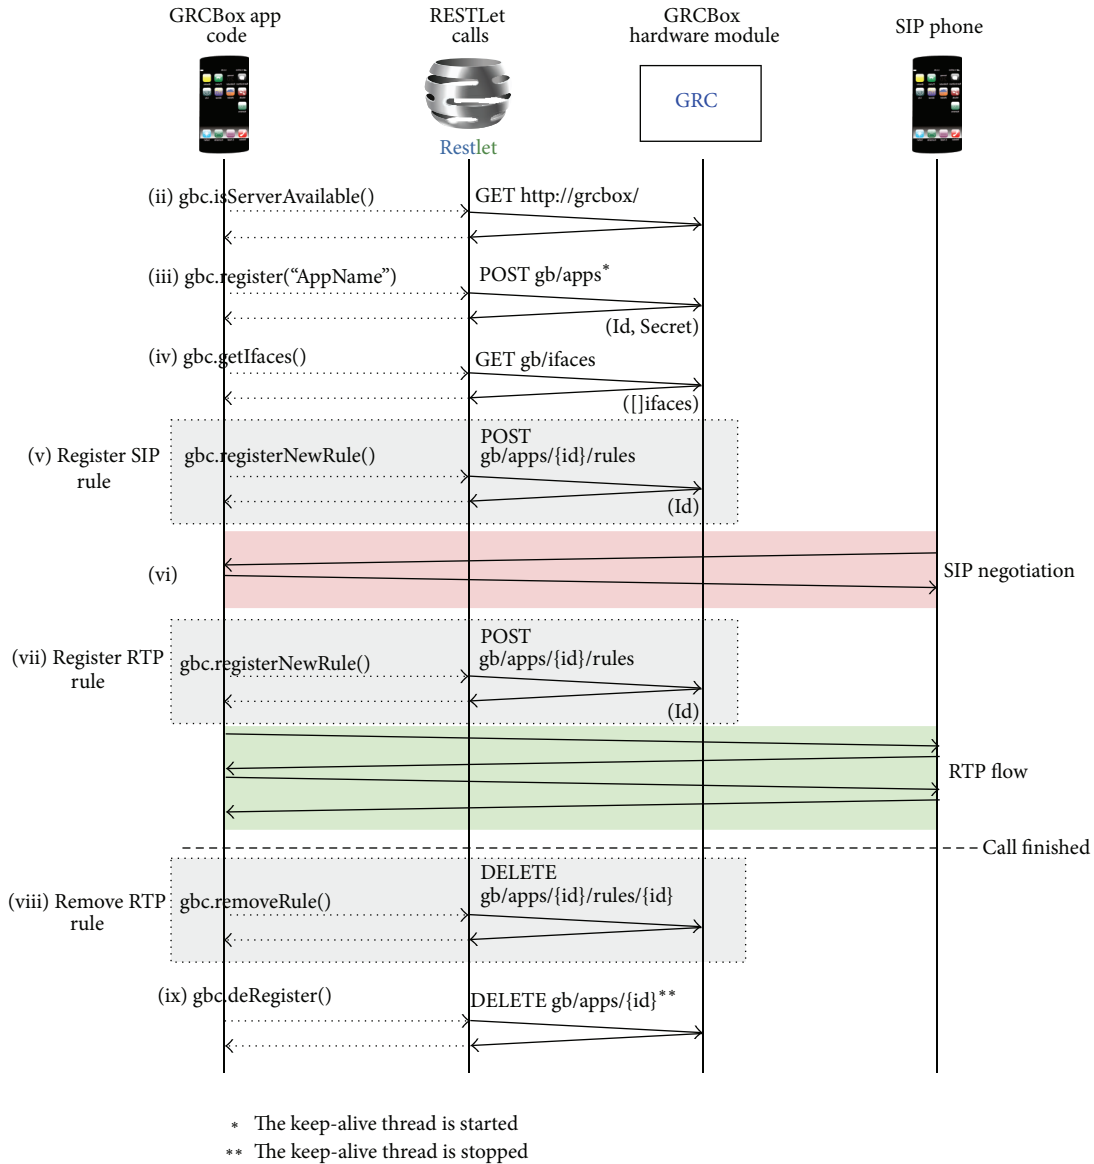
GRCBox app code

RESTLet calls

GRCBox hardware module

SIP phone

Restlet

GRC

(ii) gbc.isServerAvailable()

GET http://grcbox/

(iii) gbc.register(“AppName”)

POST gb/apps*

(Id, Secret)

(iv) gbc.getIfaces()

GET gb/ifaces

([]ifaces)

(v) Register SIP rule

gbc.registerNewRule()

POST gb/apps/{id}/rules

(Id)

(vi)

SIP negotiation

(vii) Register RTP rule

gbc.registerNewRule()

POST gb/apps/{id}/rules

(Id)

RTP flow

Call finished

(viii) Remove RTP rule

gbc.removeRule()

DELETE gb/apps/{id}/rules/{id}

(ix) gbc.deRegister()

DELETE gb/apps/{id}**

* The keep-alive thread is started

** The keep-alive thread is stopped